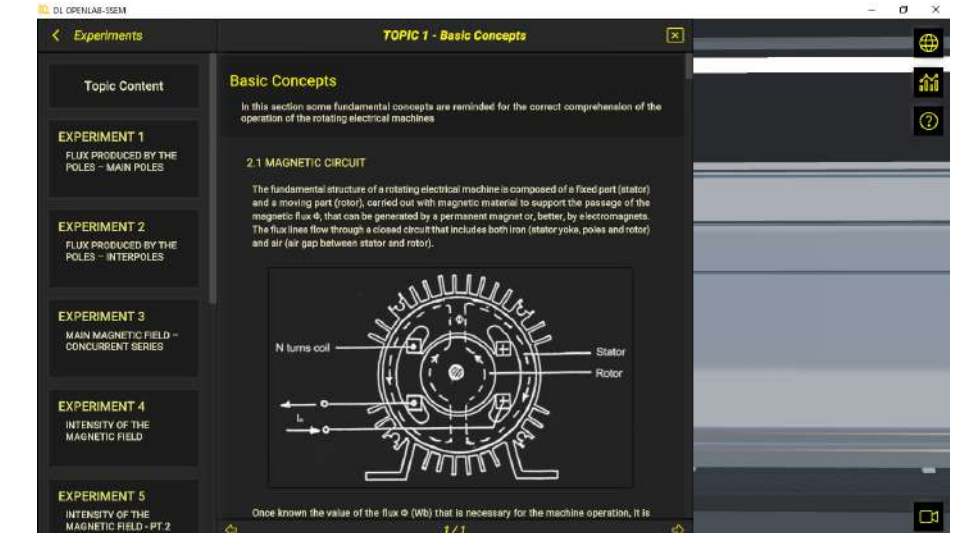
DL OPENLAB-SSEM

Experiments

TOPIC 1 - Basic Concepts

Topic Content

EXPERIMENT 1
FLUX PRODUCED BY THE POLES – MAIN POLES

EXPERIMENT 2
FLUX PRODUCED BY THE POLES – INTERPOLES

EXPERIMENT 3
MAIN MAGNETIC FIELD – CONCURRENT SERIES

EXPERIMENT 4
INTENSITY OF THE MAGNETIC FIELD

EXPERIMENT 5
INTENSITY OF THE MAGNETIC FIELD - PT.2

Basic Concepts

In this section some fundamental concepts are reminded for the correct comprehension of the operation of the rotating electrical machines

2.1 MAGNETIC CIRCUIT

The fundamental structure of a rotating electrical machine is composed of a fixed part (stator) and a moving part (rotor), carried out with magnetic material to support the passage of the magnetic flux Φ, that can be generated by a permanent magnet or, better, by electromagnets. The flux lines flow through a closed circuit that includes both iron (stator yoke, poles and rotor) and air (air gap between stator and rotor).

Φ
N turns coil
Stator
Rotor
$I_e$

Once known the value of the flux Φ (Wb) that is necessary for the machine operation, it is

1/1